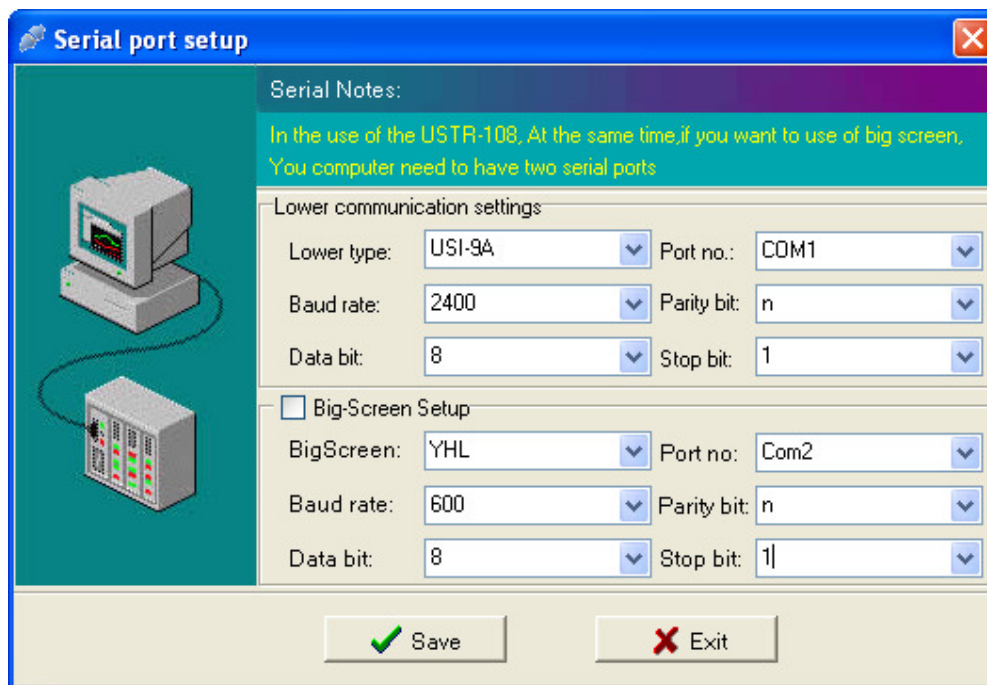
Serial port setup

Serial Notes:

In the use of the USTR-108, At the same time,if you want to use of big screen, You computer need to have two serial ports

Lower communication settings

Lower type: USI-9A
Port no.: COM1
Baud rate: 2400
Parity bit: n
Data bit: 8
Stop bit: 1

Big-Screen Setup

BigScreen: YHL
Port no: Com2
Baud rate: 600
Parity bit: n
Data bit: 8
Stop bit: 1

Save
Exit